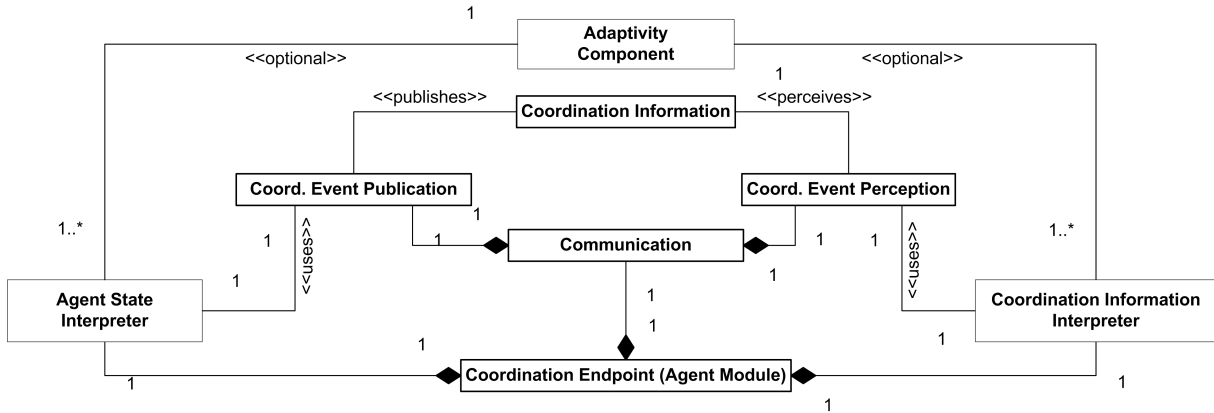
1

Adaptivity Component

<<optional>>

<<optional>>

1

<<publishes>>

Coordination Information

<<perceives>>

Coord. Event Publication

Coord. Event Perception

1

<<uses>>

<<uses>>

1..*

1

1

Communication

1

1

1..*

1

1

Agent State Interpreter

1

Coordination Information Interpreter

1

1

1

Coordination Endpoint (Agent Module)

1

1

1